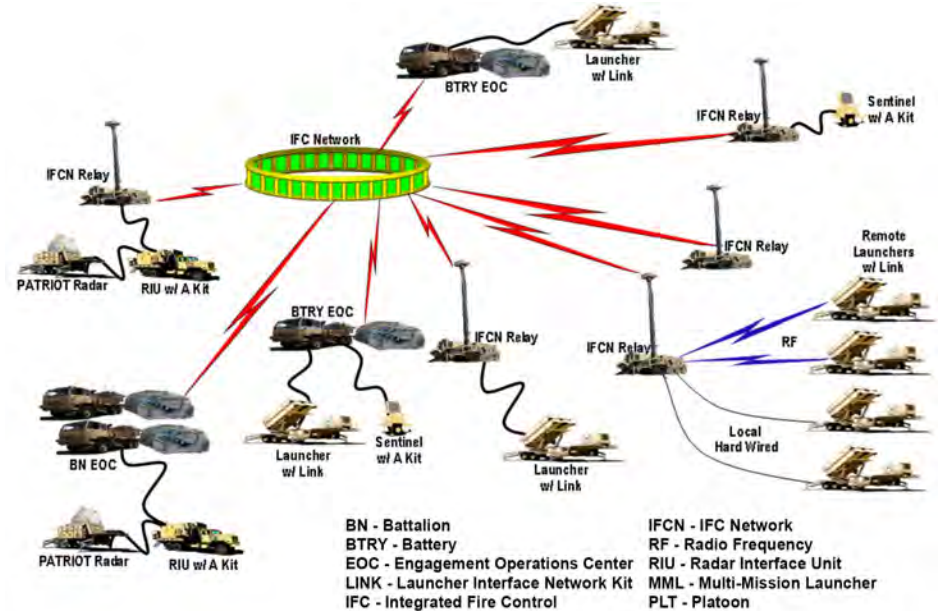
BTRY EOC

Launcher w/ Link

IFCN Relay

Sentinel w/ A Kit

IFC Network

IFCN Relay

IFCN Relay

Remote Launchers w/ Link

PATRIOT Radar

RIU w/ A Kit

BTRY EOC

IFCN Relay

IFCN Relay

RF

Local Hard Wired

BN EOC

Launcher w/ Link

Sentinel w/ A Kit

Launcher w/ Link

PATRIOT Radar

RIU w/ A Kit

BN - Battalion
BTRY - Battery
EOC - Engagement Operations Center
LINK - Launcher Interface Network Kit
IFC - Integrated Fire Control

IFCN - IFC Network
RF - Radio Frequency
RIU - Radar Interface Unit
MML - Multi-Mission Launcher
PLT - Platoon